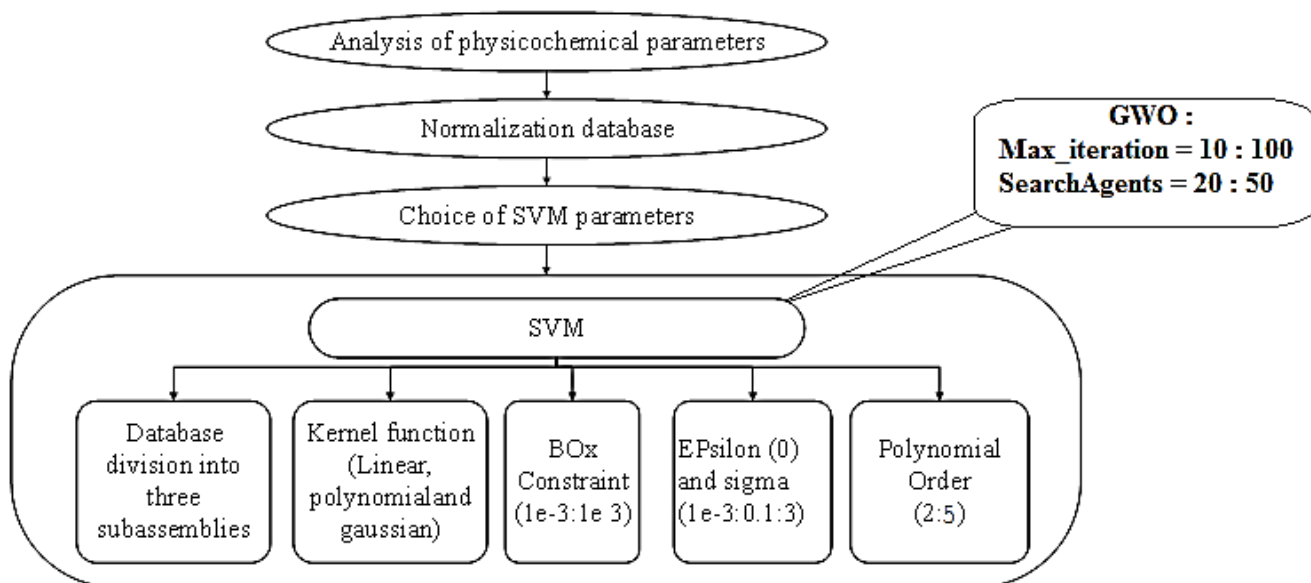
Analysis of physicochemical parameters

Normalization database

Choice of SVM parameters

GWO :
Max_iteration = 10 : 100
SearchAgents = 20 : 50

SVM

Database division into three subassemblies

Kernel function (Linear, polynomialand gaussian)

BOx Constraint (1e-3:1e 3)

EPsilon (0) and sigma (1e-3:0.1:3)

Polynomial Order (2:5)